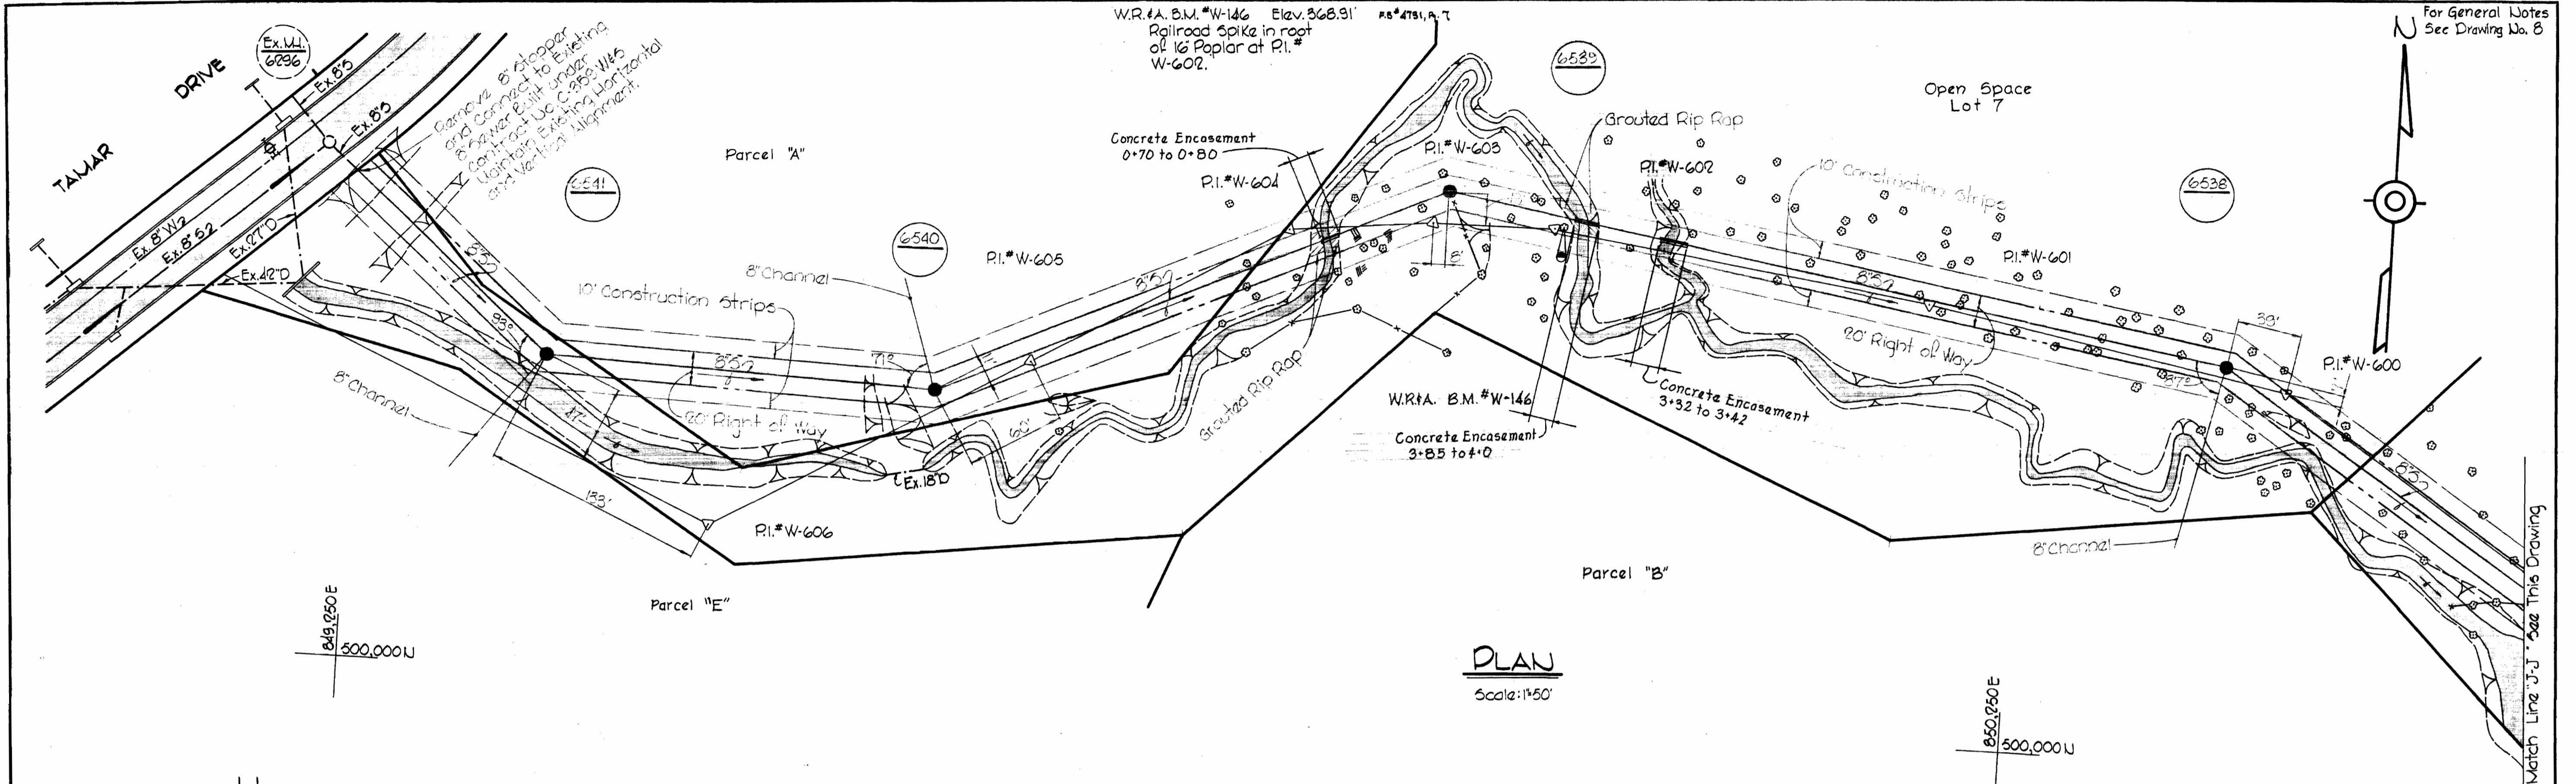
W.R.&A. B.M. #W-146 Elev. 368.91' F.B.#4731, P. 7
Railroad Spike in root of 16" Poplar at P.I. # W-602.

For General Notes See Drawing No. 8

N

TAMAR DRIVE

Ex. M.H. 6296

Ex. 8"S

Ex. 8"S

Remove 8" stopper and connect to Existing 8" Sewer Built under Contract No. C-358-W45 Maintain Existing Horizontal and Vertical Alignment.

Ex. 8" W2

Ex. 8" S2

Ex. 27" D

Ex. 42" D

Parcel "A"

6541

6540

P.I. # W-605

8" Channel

10' Construction Strips

8"S

85°

8" Channel

20' Right of Way

47'

71°

133'

Ex. 18" D

60'

P.I. # W-606

Parcel "E"

Concrete Encasement 0+70 to 0+80

P.I. # W-604

8"S

Grouted Rip Rap

P.I. # W-603

6539

Grouted Rip Rap

P.I. # W-602

5'

W.R.&A. B.M. # W-146

Concrete Encasement 3+85 to 4+0

Concrete Encasement 3+32 to 3+42

Open Space Lot 7

10' Construction Strips

6538

P.I. # W-601

8"S

20' Right of Way

38'

87°

P.I. # W-600

8"S

8" Channel

Parcel "B"

Match Line "J-J" See This Drawing

849,250 E
500,000 N

PLAN
Scale: 1"=50'

850,250 E
500,000 N